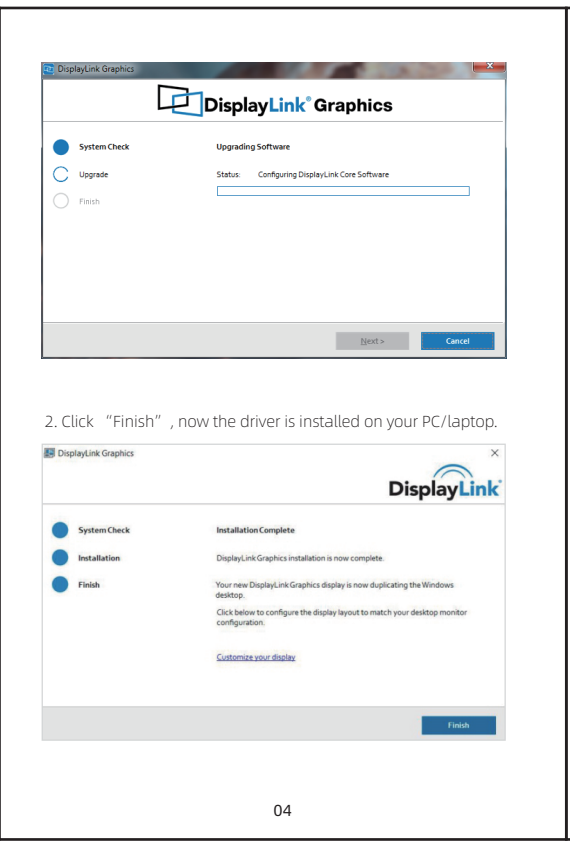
DisplayLink Graphics

DisplayLink® Graphics

System Check

Upgrade

Finish

Upgrading Software

Status: Configuring DisplayLink Core Software

Next >

Cancel

2. Click "Finish", now the driver is installed on your PC/laptop.

DisplayLink Graphics

×

DisplayLink®

System Check

Installation

Finish

Installation Complete

DisplayLink Graphics installation is now complete.

Your new DisplayLink Graphics display is now duplicating the Windows desktop.

Click below to configure the display layout to match your desktop monitor configuration.

Customize your display

Finish

04